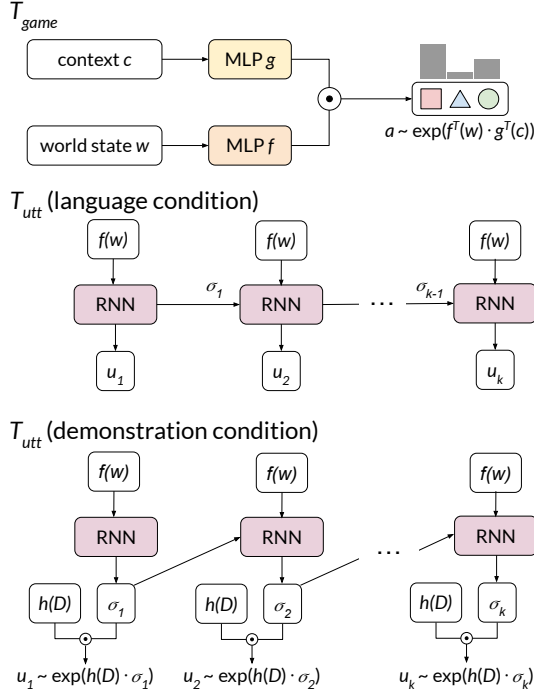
$T_{game}$

context $c$

MLP $g$

world state $w$

MLP $f$

$\odot$

$a \sim \exp(f^T(w) \cdot g^T(c))$

$T_{utt}$ (language condition)

$f(w)$

RNN

$u_1$

$\sigma_1$

$f(w)$

RNN

$u_2$

...

$\sigma_{k-1}$

$f(w)$

RNN

$u_k$

$T_{utt}$ (demonstration condition)

$f(w)$

RNN

$h(D)$

$\sigma_1$

$u_1 \sim \exp(h(D) \cdot \sigma_1)$

$f(w)$

RNN

$h(D)$

$\sigma_2$

$u_2 \sim \exp(h(D) \cdot \sigma_2)$

...

$f(w)$

RNN

$h(D)$

$\sigma_k$

$u_k \sim \exp(h(D) \cdot \sigma_k)$